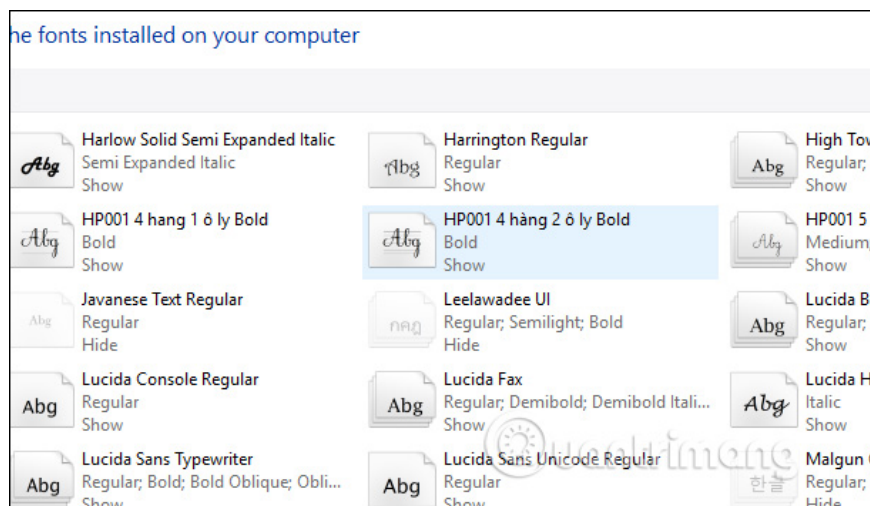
he fonts installed on your computer

Abg
Harlow Solid Semi Expanded Italic
Semi Expanded Italic
Show

Abg
Harrington Regular
Regular
Show

Abg
High Tow
Regular;
Show

Abg
HP001 4 hang 1 ô ly Bold
Bold
Show

Abg
HP001 4 hàng 2 ô ly Bold
Bold
Show

Abg
HP001 5
Medium
Show

Abg
Javanese Text Regular
Regular
Hide

กคฎ
Leelawadee UI
Regular; Semilight; Bold
Hide

Abg
Lucida B
Regular;
Show

Abg
Lucida Console Regular
Regular
Show

Abg
Lucida Fax
Regular; Demibold; Demibold Itali...
Show

Abg
Lucida H
Italic
Show

Abg
Lucida Sans Typewriter
Regular; Bold; Bold Oblique; Obli...
Show

Abg
Lucida Sans Unicode Regular
Regular
Show

한글
Malgun
Regular;
Hide

Quantrimang